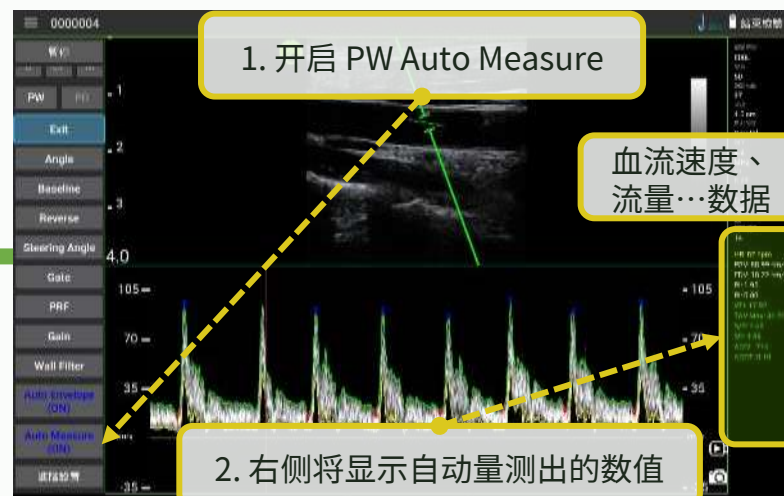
0000004

1. 开启 PW Auto Measure

血流速度、流量…数据

PW

Exit

Angle

Baseline

Reverse

Steering Angle

Gate

PRF

Gain

Wall Filter

Auto Envelope (ON)

Auto Measure (ON)

1

2

3

4.0

105

70

35

-35

105

70

35

2. 右侧将显示自动量测出的数值